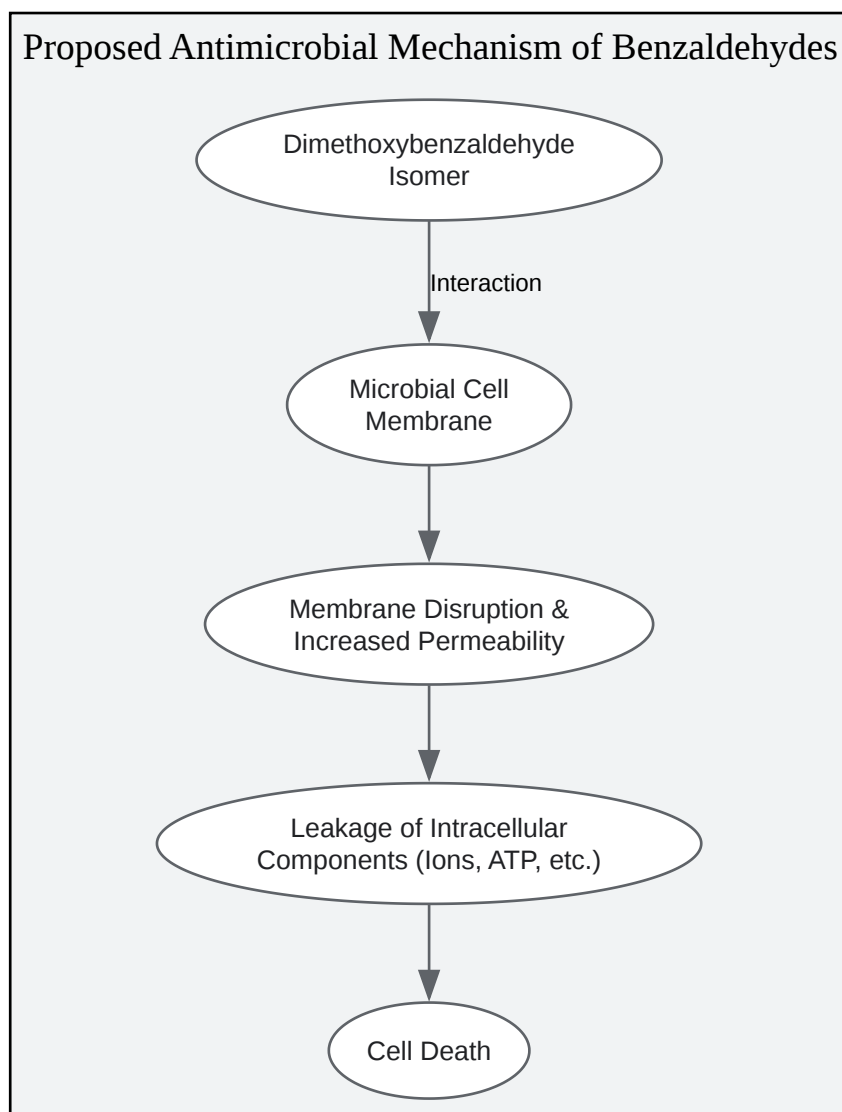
Proposed Antimicrobial Mechanism of Benzaldehydes

Dimethoxybenzaldehyde Isomer

Interaction

Microbial Cell Membrane

Membrane Disruption & Increased Permeability

Leakage of Intracellular Components (Ions, ATP, etc.)

Cell Death